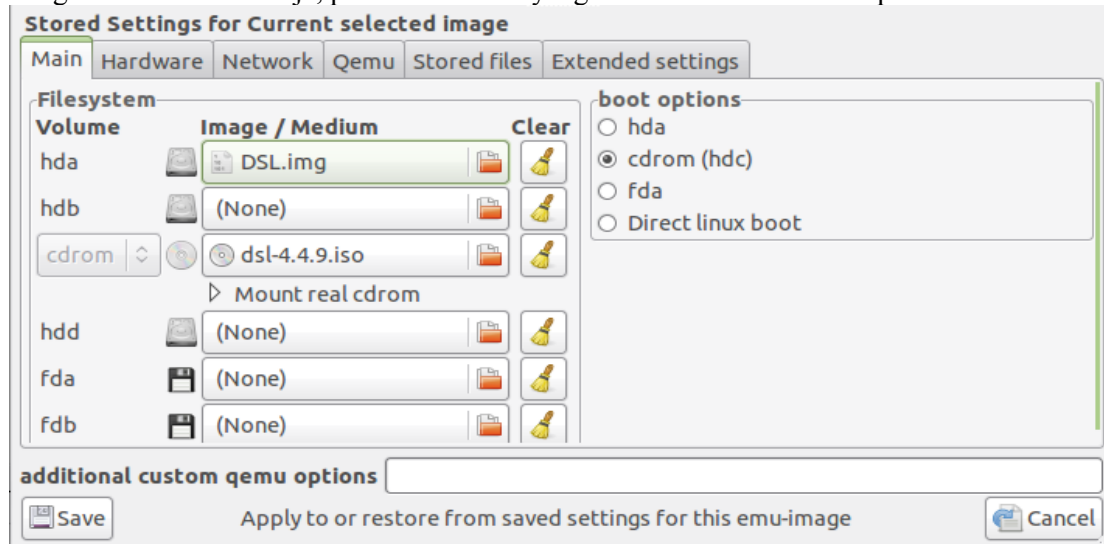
Stored Settings for Current selected image

Main | Hardware | Network | Qemu | Stored files | Extended settings

Filesystem

| Volume | Image / Medium | Clear |
|---|---|---|
| hda | DSL.img | |
| hdb | (None) | |
| cdrom | dsl-4.4.9.iso | |

Mount real cdrom

| | | |
|---|---|---|
| hdd | (None) | |
| fda | (None) | |
| fdb | (None) | |

boot options
hda
cdrom (hdc)
fda
Direct linux boot

additional custom qemu options

Save
Apply to or restore from saved settings for this emu-image
Cancel